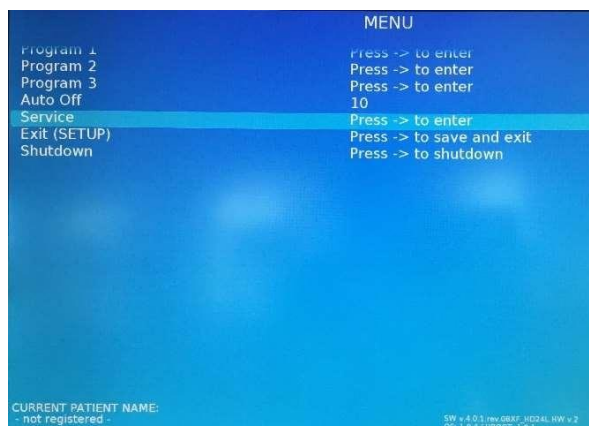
MENU

| | |
|---|---|
| Program 1 | Press -> to enter |
| Program 2 | Press -> to enter |
| Program 3 | Press -> to enter |
| Auto Off | 10 |
| Service | Press -> to enter |
| Exit (SETUP) | Press -> to save and exit |
| Shutdown | Press -> to shutdown |

CURRENT PATIENT NAME:
- not registered -

SW v.4.0.1 rev.0BXF_HD24L HW v.2
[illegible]